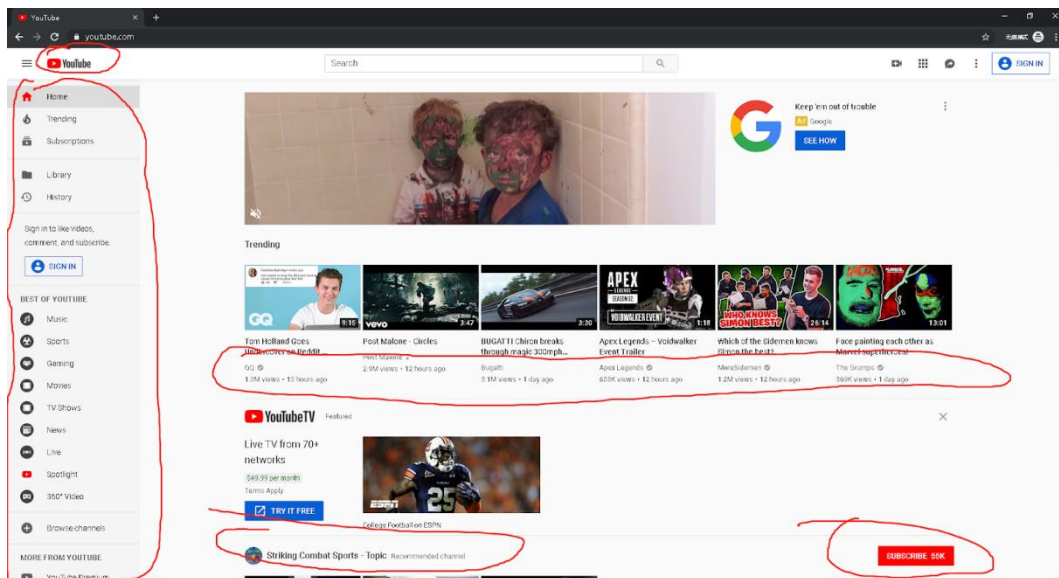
YouTube
youtube.com
YouTube
Search
SIGN IN

Home
Trending
Subscriptions
Library
History
Sign in to like videos, comment, and subscribe.
SIGN IN
BEST OF YOUTUBE
Music
Sports
Gaming
Movies
TV Shows
News
Live
Spotlight
360° Video
Browse channels
MORE FROM YOUTUBE
YouTube Premium

Keep 'em out of trouble
Ad Google
SEE HOW

Trending

GQ 9:15
Tom Holland Goes Undercover on Reddit...
GQ
1.9M views • 13 hours ago

vevo 3:47
Post Malone - Circles
Post Malone
2.9M views • 12 hours ago

3:30
BUGATTI Chiron breaks through magic 300mph...
Bugatti
3.1M views • 1 day ago

APEX LEGENDS SEASON 02 VOIDWALKER EVENT 1:18
Apex Legends – Voidwalker Event Trailer
Apex Legends
633K views • 12 hours ago

WHO KNOWS SIMON BEST? 26:14
Which of the Sidemen knows Simon the best?
MoreSidemen
1.2M views • 12 hours ago

13:01
Face painting each other as Marvel superheroes!
The Grumps
369K views • 1 day ago

YouTubeTV Featured
Live TV from 70+ networks
$49.99 per month
Terms Apply
TRY IT FREE
College Football on ESPN

Striking Combat Sports - Topic Recommended channel
SUBSCRIBE 55K